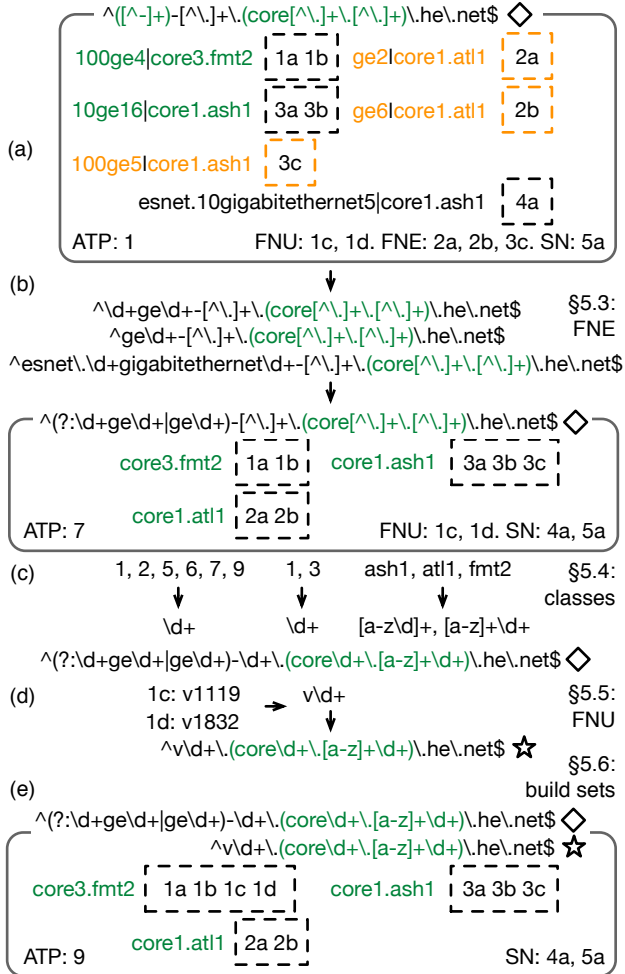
^([^-]+)-[^\.]+\.(core[^\.]+\.[^\.]+)\.he\.net$ ◇

(a)

100ge4|core3.fmt2 1a 1b ge2|core1.atl1 2a

10ge16|core1.ash1 3a 3b ge6|core1.atl1 2b

100ge5|core1.ash1 3c

esnet.10gigabitethernet5|core1.ash1 4a

ATP: 1 FNU: 1c, 1d. FNE: 2a, 2b, 3c. SN: 5a

(b)

^\d+ge\d+-[^\.]+\.(core[^\.]+\.[^\.]+)\.he\.net$
^ge\d+-[^\.]+\.(core[^\.]+\.[^\.]+)\.he\.net$
^esnet\.\d+gigabitethernet\d+-[^\.]+\.(core[^\.]+\.[^\.]+)\.he\.net$

§5.3: FNE

^(?:\d+ge\d+|ge\d+)-[^\.]+\.(core[^\.]+\.[^\.]+)\.he\.net$ ◇

core3.fmt2 1a 1b core1.ash1 3a 3b 3c

core1.atl1 2a 2b

ATP: 7 FNU: 1c, 1d. SN: 4a, 5a

(c)

1, 2, 5, 6, 7, 9 1, 3 ash1, atl1, fmt2

§5.4: classes

\d+ \d+ [a-z\d]+, [a-z]+\d+

^(?:\d+ge\d+|ge\d+)-\d+\.(core\d+\.[a-z]+\d+)\.he\.net$ ◇

(d)

1c: v1119
1d: v1832

v\d+

§5.5: FNU

^v\d+\.(core\d+\.[a-z]+\d+)\.he\.net$ ☆

§5.6: build sets

(e)

^(?:\d+ge\d+|ge\d+)-\d+\.(core\d+\.[a-z]+\d+)\.he\.net$ ◇
^v\d+\.(core\d+\.[a-z]+\d+)\.he\.net$ ☆

core3.fmt2 1a 1b 1c 1d core1.ash1 3a 3b 3c

core1.atl1 2a 2b

ATP: 9 SN: 4a, 5a